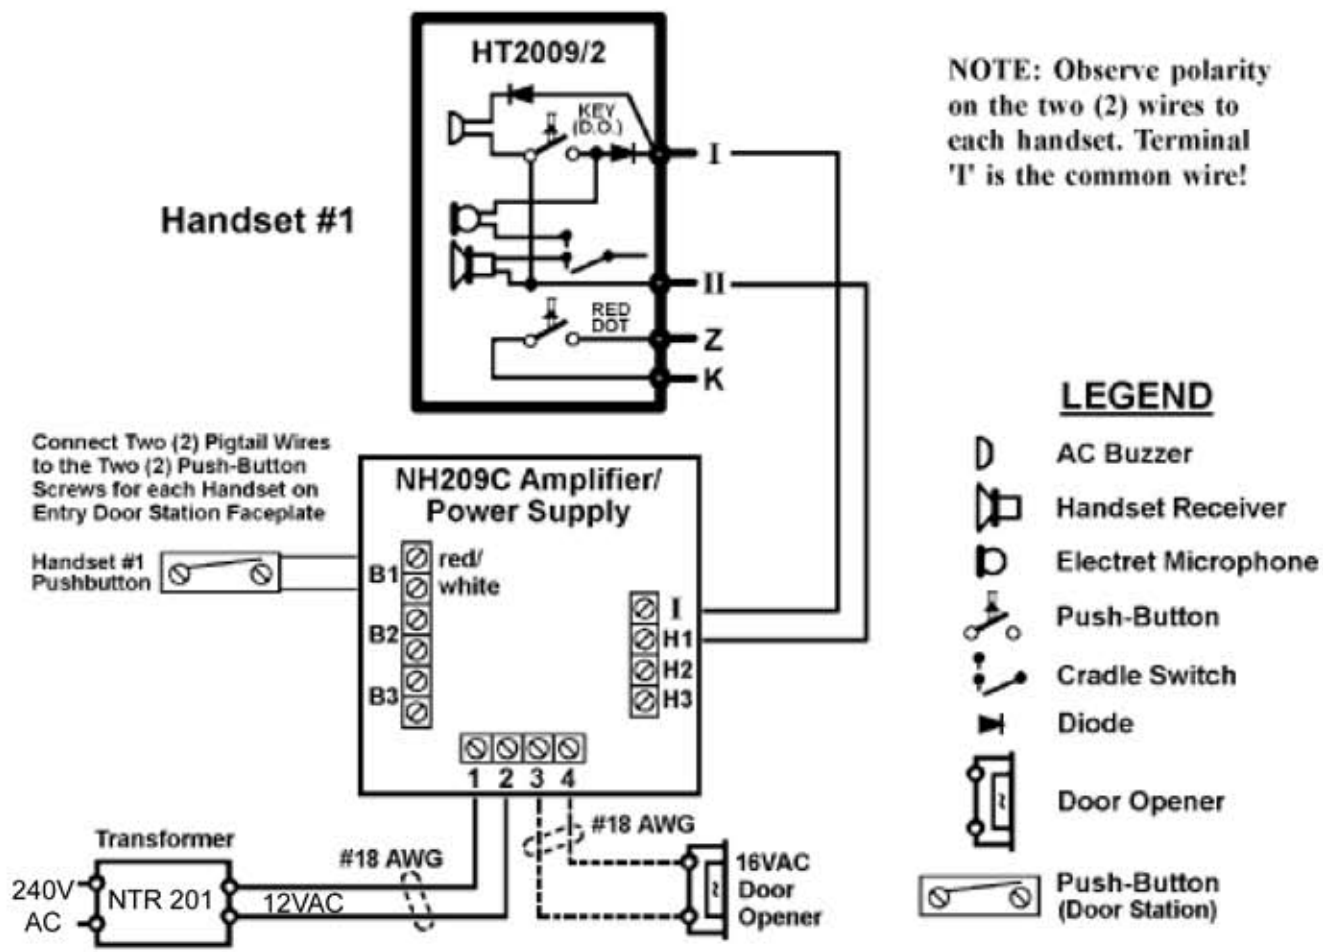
HT2009/2

KEY (D.O.)

I

Handset #1

II

RED DOT

Z

K

NOTE: Observe polarity on the two (2) wires to each handset. Terminal 'I' is the common wire!

LEGEND

AC Buzzer

Handset Receiver

Electret Microphone

Push-Button

Cradle Switch

Diode

Door Opener

Push-Button (Door Station)

Connect Two (2) Pigtail Wires to the Two (2) Push-Button Screws for each Handset on Entry Door Station Faceplate

Handset #1 Pushbutton

NH209C Amplifier/ Power Supply

B1

red/ white

B2

B3

I

H1

H2

H3

1 2 3 4

Transformer

240V AC

NTR 201

12VAC

#18 AWG

#18 AWG

16VAC Door Opener